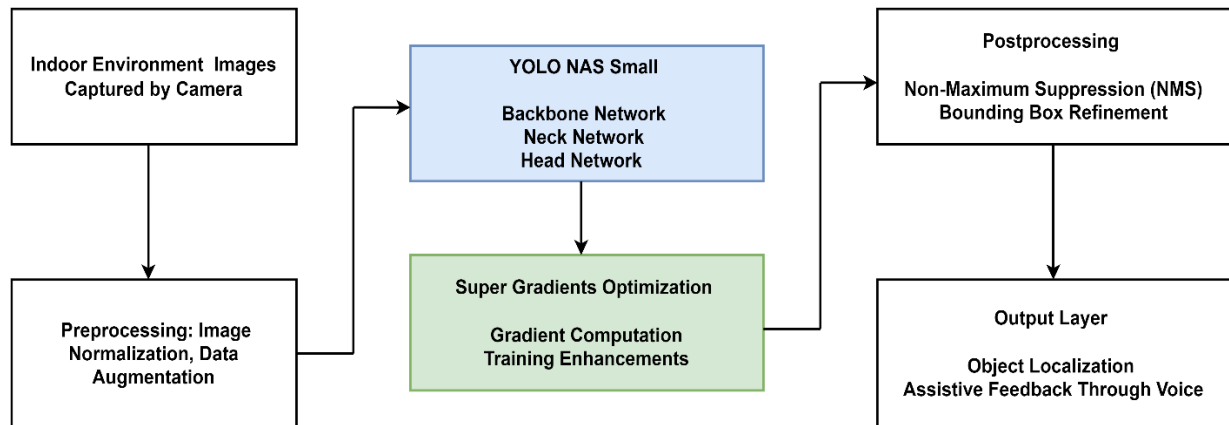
Indoor Environment Images Captured by Camera

Preprocessing: Image Normalization, Data Augmentation

YOLO NAS Small

Backbone Network
Neck Network
Head Network

Super Gradients Optimization

Gradient Computation
Training Enhancements

Postprocessing

Non-Maximum Suppression (NMS)
Bounding Box Refinement

Output Layer

Object Localization
Assistive Feedback Through Voice